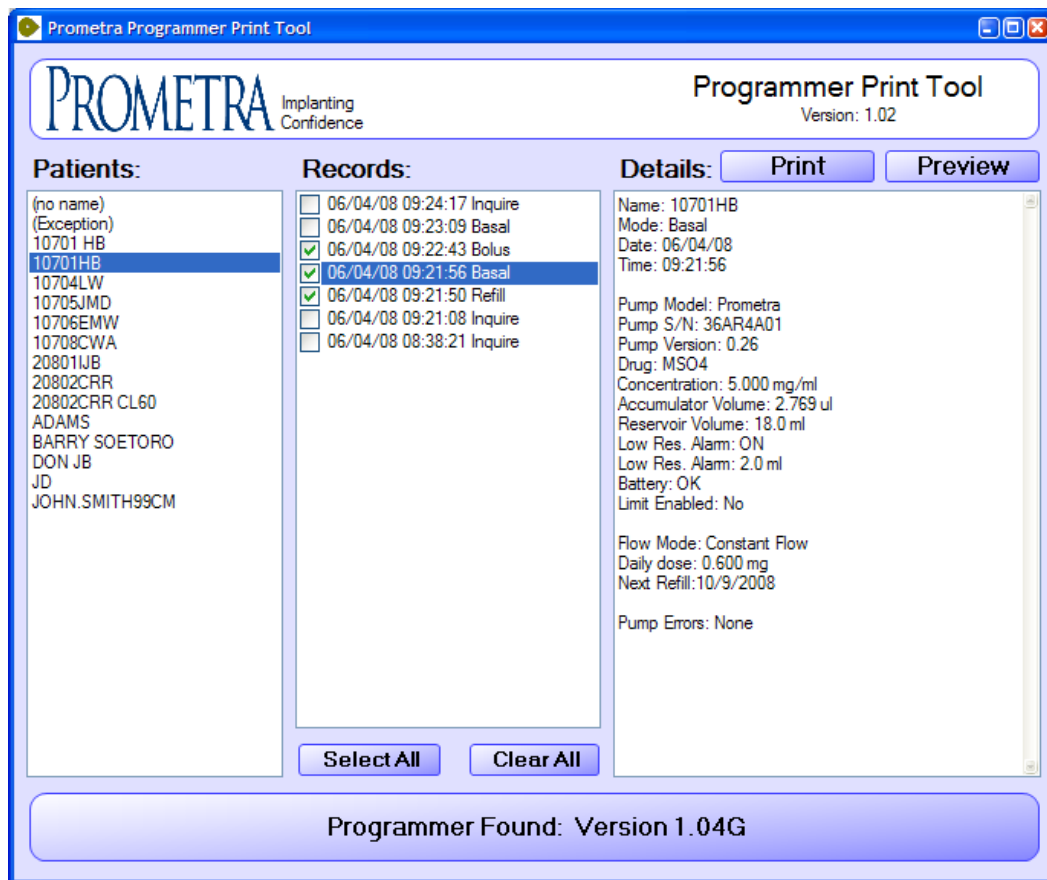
Prometra Programmer Print Tool

PROMETRA Implanting Confidence

Programmer Print Tool
Version: 1.02

Patients:
(no name)
(Exception)
10701 HB
10701HB
10704LW
10705JMD
10706EMW
10708CWA
20801IJB
20802CRR
20802CRR CL60
ADAMS
BARRY SOETORO
DON JB
JD
JOHN.SMITH99CM

Records:
06/04/08 09:24:17 Inquire
06/04/08 09:23:09 Basal
06/04/08 09:22:43 Bolus
06/04/08 09:21:56 Basal
06/04/08 09:21:50 Refill
06/04/08 09:21:08 Inquire
06/04/08 08:38:21 Inquire

Select All
Clear All

Details:
Print
Preview

Name: 10701HB
Mode: Basal
Date: 06/04/08
Time: 09:21:56

Pump Model: Prometra
Pump S/N: 36AR4A01
Pump Version: 0.26
Drug: MSO4
Concentration: 5.000 mg/ml
Accumulator Volume: 2.769 ul
Reservoir Volume: 18.0 ml
Low Res. Alarm: ON
Low Res. Alarm: 2.0 ml
Battery: OK
Limit Enabled: No

Flow Mode: Constant Flow
Daily dose: 0.600 mg
Next Refill:10/9/2008

Pump Errors: None

Programmer Found: Version 1.04G